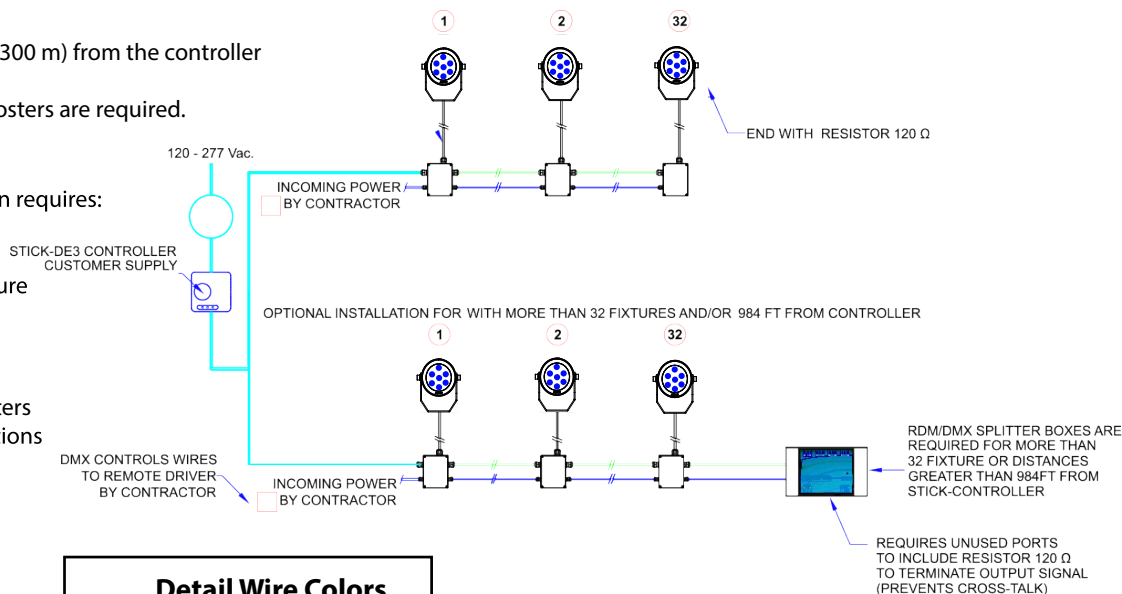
300 m) from the controller

osters are required.

n requires:

ure

ters
ions

120 - 277 Vac.

STICK-DE3 CONTROLLER
CUSTOMER SUPPLY

1

2

32

END WITH RESISTOR 120 Ω

INCOMING POWER
BY CONTRACTOR

OPTIONAL INSTALLATION FOR WITH MORE THAN 32 FIXTURES AND/OR 984 FT FROM CONTROLLER

1

2

32

DMX CONTROLS WIRES
TO REMOTE DRIVER
BY CONTRACTOR

INCOMING POWER
BY CONTRACTOR

RDM/DMX SPLITTER BOXES ARE
REQUIRED FOR MORE THAN
32 FIXTURE OR DISTANCES
GREATER THAN 984FT FROM
STICK-CONTROLLER

REQUIRES UNUSED PORTS
TO INCLUDE RESISTOR 120 Ω
TO TERMINATE OUTPUT SIGNAL
(PREVENTS CROSS-TALK)

Detail Wire Colors